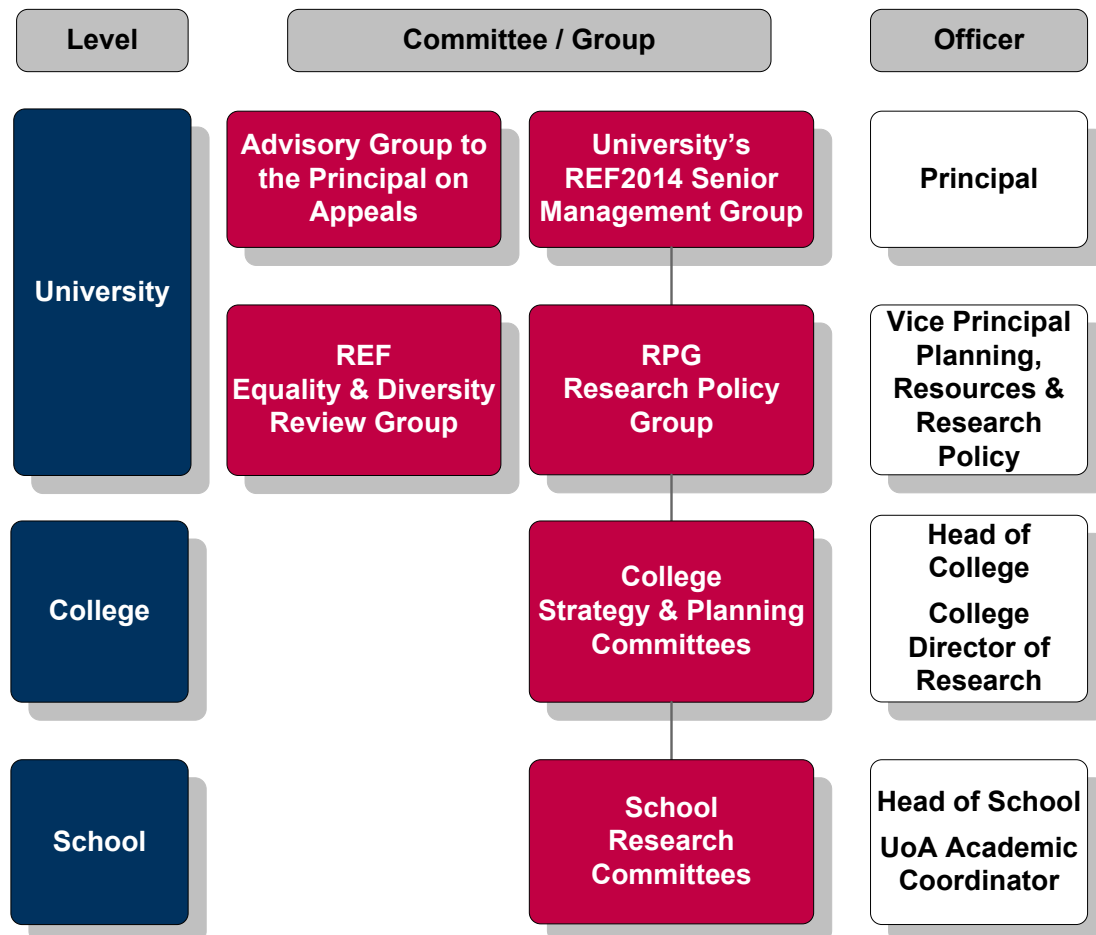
Level

Committee / Group

Officer

University

Advisory Group to the Principal on Appeals

University's REF2014 Senior Management Group

Principal

REF Equality & Diversity Review Group

RPG Research Policy Group

Vice Principal Planning, Resources & Research Policy

College

College Strategy & Planning Committees

Head of College

College Director of Research

School

School Research Committees

Head of School

UoA Academic Coordinator